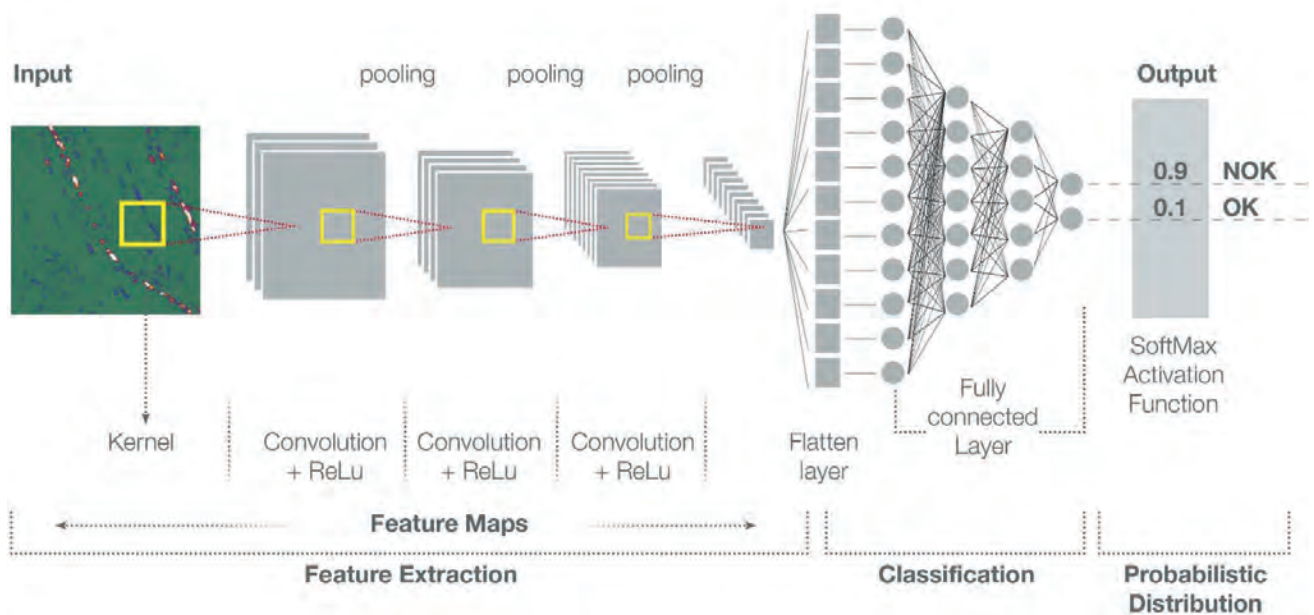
Input

pooling pooling pooling

Output

0.9 NOK
0.1 OK

SoftMax Activation Function

Fully connected Layer

Kernel

Convolution + ReLu

Convolution + ReLu

Convolution + ReLu

Flatten layer

Feature Maps

Feature Extraction

Classification

Probabilistic Distribution